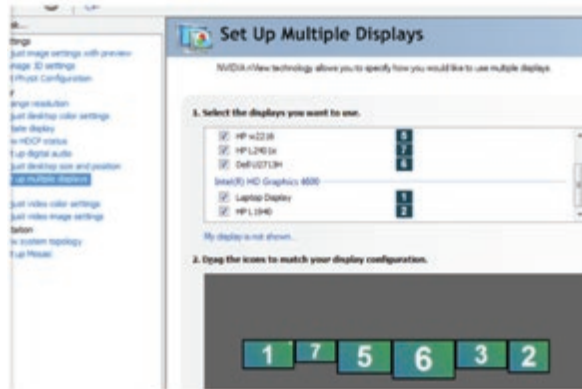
Set Up Multiple Displays

NVIDIA nView technology allows you to specify how you would like to use multiple displays.

1. Select the displays you want to use.

HP w2216 5
HP L2401x 7
Dell U2713H 6
Intel(R) HD Graphics 4600
Laptop Display 1
HP L1940 2

My display is not shown...

2. Drag the icons to match your display configuration.

1 7 5 6 3 2

ttings
just image settings with preview
nage 3D settings
t PhysX Configuration
y
ange resolution
just desktop color settings
tate display
w HDCP status
t up digital audio
just desktop size and position
t up multiple displays
just video color settings
just video image settings
tation
w system topology
t up Mosaic